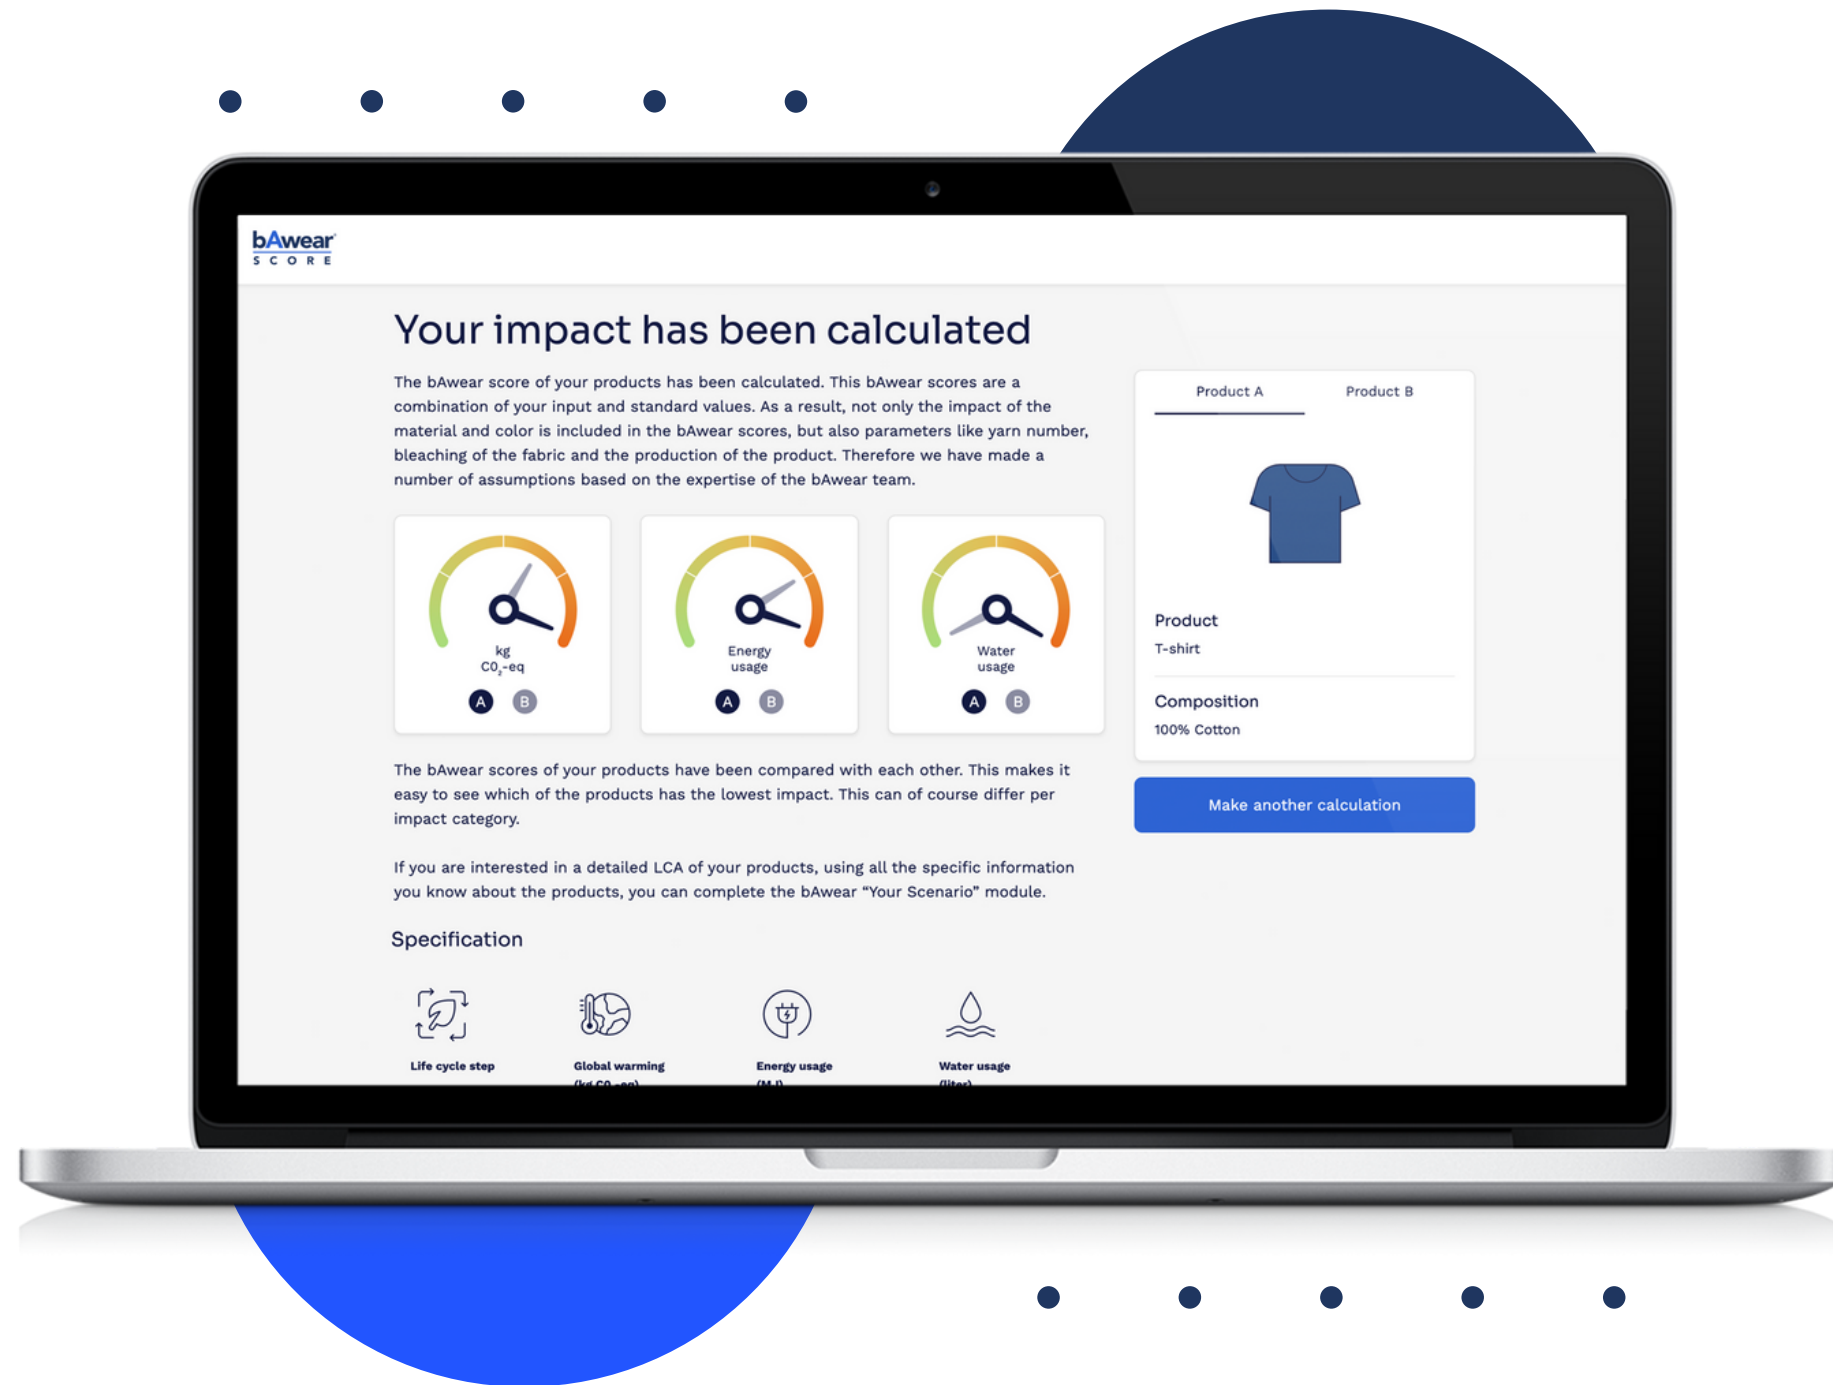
bAwear
SCORE

Your impact has been calculated

The bAwear score of your products has been calculated. This bAwear scores are a combination of your input and standard values. As a result, not only the impact of the material and color is included in the bAwear scores, but also parameters like yarn number, bleaching of the fabric and the production of the product. Therefore we have made a number of assumptions based on the expertise of the bAwear team.

kg $CO_2$-eq
A B

Energy usage
A B

Water usage
A B

The bAwear scores of your products have been compared with each other. This makes it easy to see which of the products has the lowest impact. This can of course differ per impact category.

If you are interested in a detailed LCA of your products, using all the specific information you know about the products, you can complete the bAwear "Your Scenario" module.

Specification

Life cycle step

Global warming
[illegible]

Energy usage
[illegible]

Water usage
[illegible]

Product A
Product B

Product
T-shirt

Composition
100% Cotton

Make another calculation